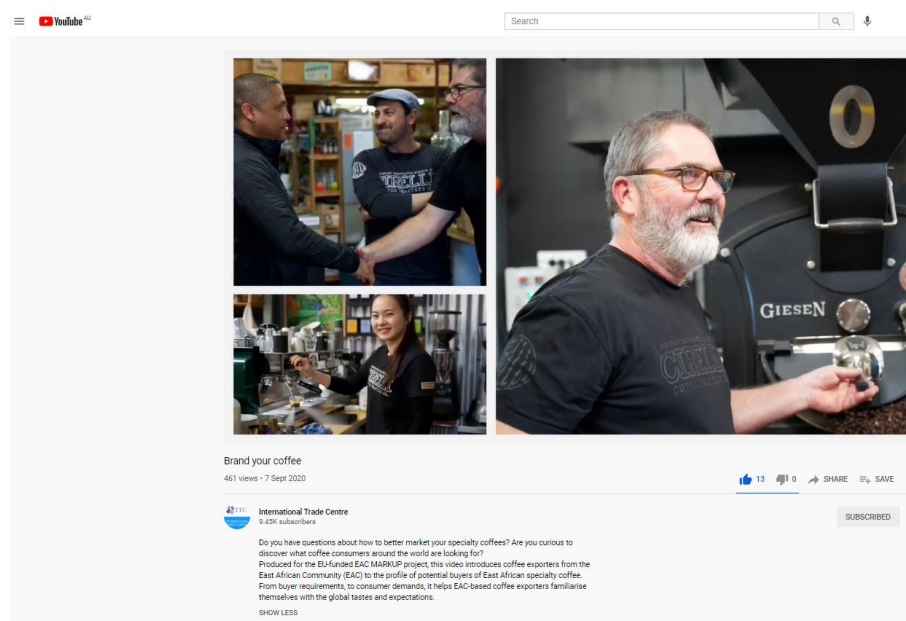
YouTube AU

Search

GIESEN

Brand your coffee

461 views • 7 Sept 2020

13 0 SHARE SAVE

ITC

International Trade Centre
9.45K subscribers

SUBSCRIBED

Do you have questions about how to better market your specialty coffees? Are you curious to discover what coffee consumers around the world are looking for?
Produced for the EU-funded EAC MARKUP project, this video introduces coffee exporters from the East African Community (EAC) to the profile of potential buyers of East African specialty coffee.
From buyer requirements, to consumer demands, it helps EAC-based coffee exporters familiarise themselves with the global tastes and expectations.

SHOW LESS